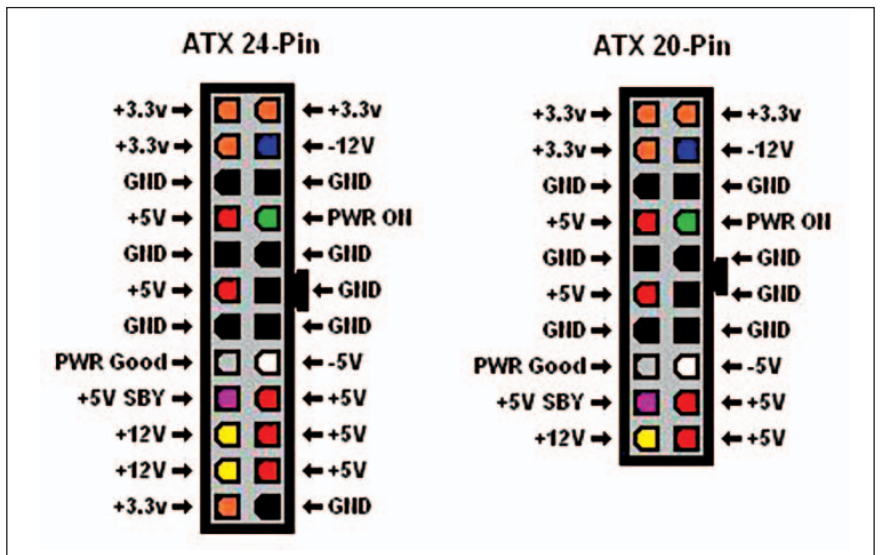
ATX 24-Pin

+3.3v → ← +3.3v
+3.3v → ← -12V
GND → ← GND
+5V → ← PWR ON
GND → ← GND
+5V → ← GND
GND → ← GND
PWR Good → ← -5V
+5V SBY → ← +5V
+12V → ← +5V
+12V → ← +5V
+3.3v → ← GND

ATX 20-Pin

+3.3v → ← +3.3v
+3.3v → ← -12V
GND → ← GND
+5V → ← PWR ON
GND → ← GND
+5V → ← GND
GND → ← GND
PWR Good → ← -5V
+5V SBY → ← +5V
+12V → ← +5V